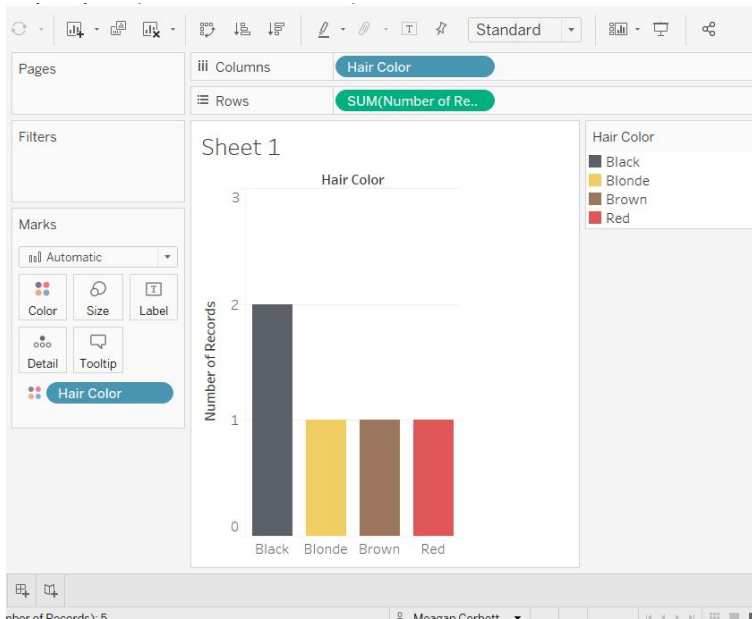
Standard

Pages

iii Columns
Hair Color

☰ Rows
SUM(Number of Re..

Filters

Marks

Automatic

Color
Size
Label
Detail
Tooltip

Hair Color

Sheet 1

Hair Color

3
2
1
0

Number of Records

Black
Blonde
Brown
Red

Hair Color
Black
Blonde
Brown
Red

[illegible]ber of Records): 5
Meagan Corbett